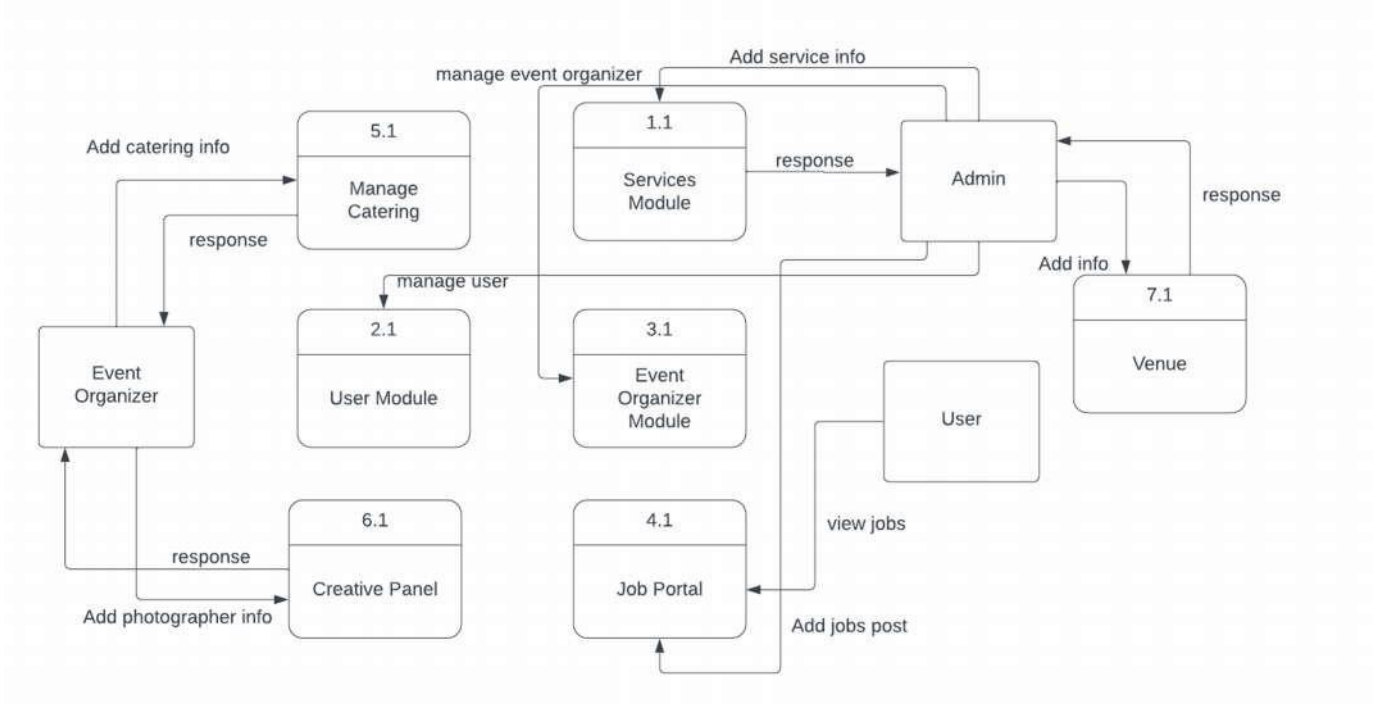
Add service info

manage event organizer

Add catering info

5.1

Manage Catering

response

1.1

Services Module

response

Admin

response

Add info

manage user

7.1

Venue

Event Organizer

2.1

User Module

3.1

Event Organizer Module

User

6.1

Creative Panel

response

Add photographer info

4.1

Job Portal

view jobs

Add jobs post